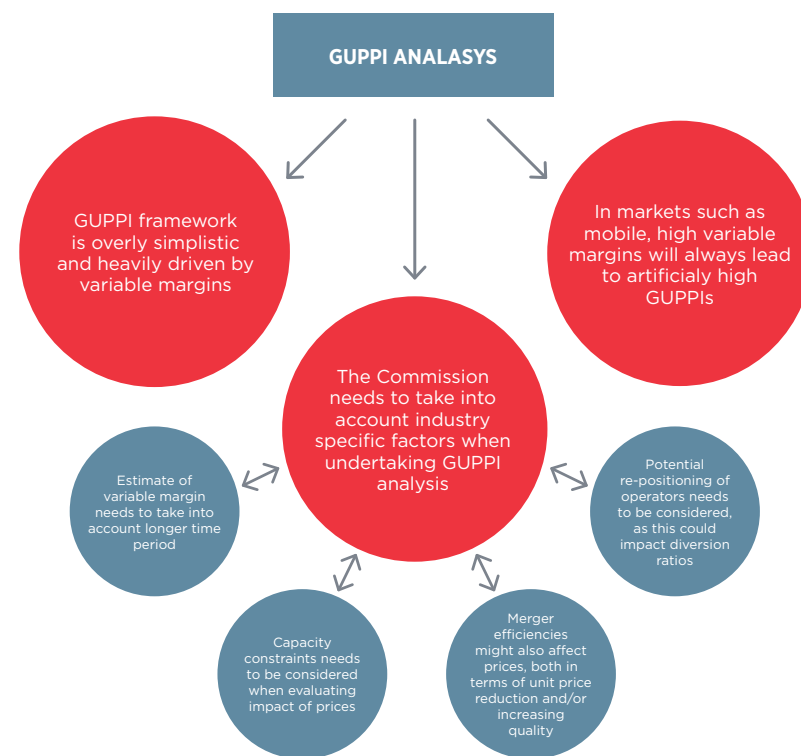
GUPPI ANALASYS

GUPPI framework is overly simplistic and heavily driven by variable margins

In markets such as mobile, high variable margins will always lead to artificialy high GUPPIs

The Commission needs to take into account industry specific factors when undertaking GUPPI analysis

Estimate of variable margin needs to take into account longer time period

Potential re-positioning of operators needs to be considered, as this could impact diversion ratios

Capacity constraints needs to be considered when evaluating impact of prices

Merger efficiencies might also affect prices, both in terms of unit price reduction and/or increasing quality